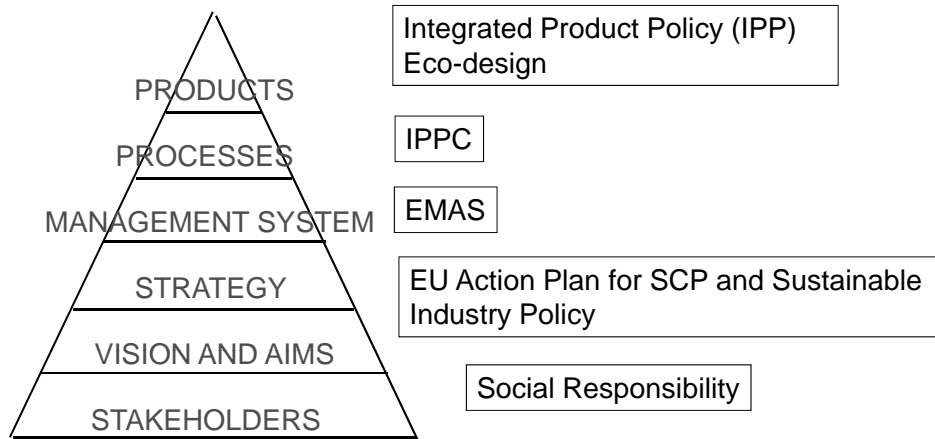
PRODUCTS

Integrated Product Policy (IPP)
Eco-design

PROCESSES

IPPC

MANAGEMENT SYSTEM

EMAS

STRATEGY

EU Action Plan for SCP and Sustainable Industry Policy

VISION AND AIMS

Social Responsibility

STAKEHOLDERS